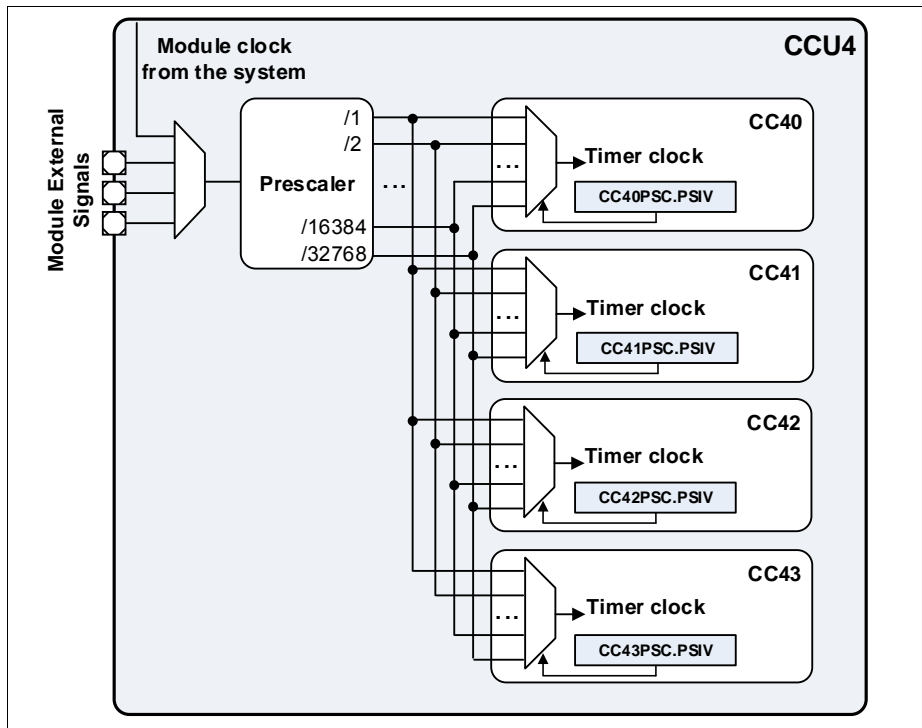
Module clock from the system

CCU4

Module External Signals

Prescaler

/1
/2
...
/16384
/32768

CC40
...
Timer clock
CC40PSC.PSIV

CC41
...
Timer clock
CC41PSC.PSIV

CC42
...
Timer clock
CC42PSC.PSIV

CC43
...
Timer clock
CC43PSC.PSIV